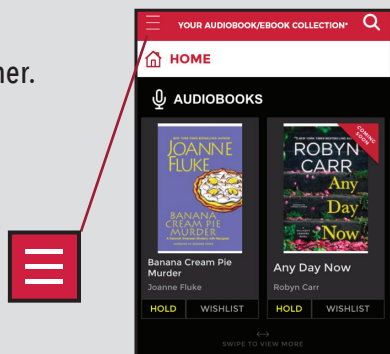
ner.

YOUR AUDIOBOOK/EBOOK COLLECTION*

HOME

AUDIOBOOKS

#1 NEW YORK TIMES BESTSELLING AUTHOR
JOANNE FLUKE
BANANA CREAM PIE MURDER

COMING SOON
#1 NEW YORK TIMES BESTSELLING AUTHOR
ROBYN CARR
Any Day Now

Banana Cream Pie Murder
Joanne Fluke
HOLD WISHLIST

Any Day Now
Robyn Carr
HOLD WISHLIST

SWIPE TO VIEW MORE